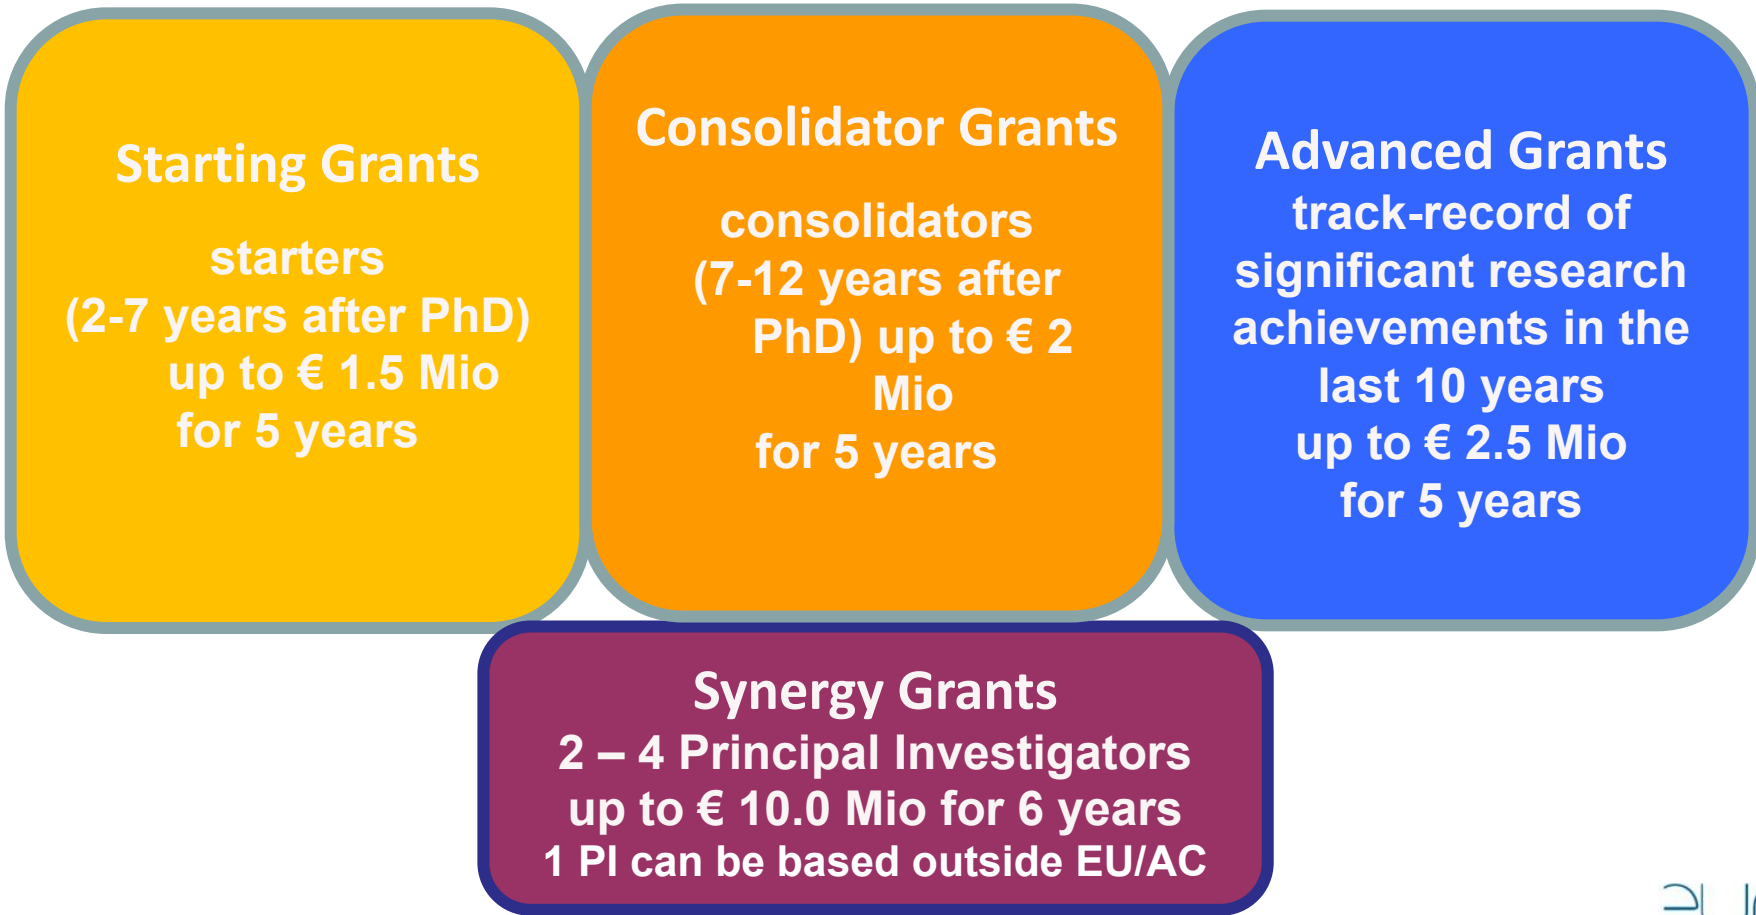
Starting Grants

starters
(2-7 years after PhD)
up to € 1.5 Mio
for 5 years

Consolidator Grants

consolidators
(7-12 years after PhD) up to € 2 Mio
for 5 years

Advanced Grants
track-record of significant research achievements in the last 10 years
up to € 2.5 Mio
for 5 years

Synergy Grants
2 – 4 Principal Investigators
up to € 10.0 Mio for 6 years
1 PI can be based outside EU/AC